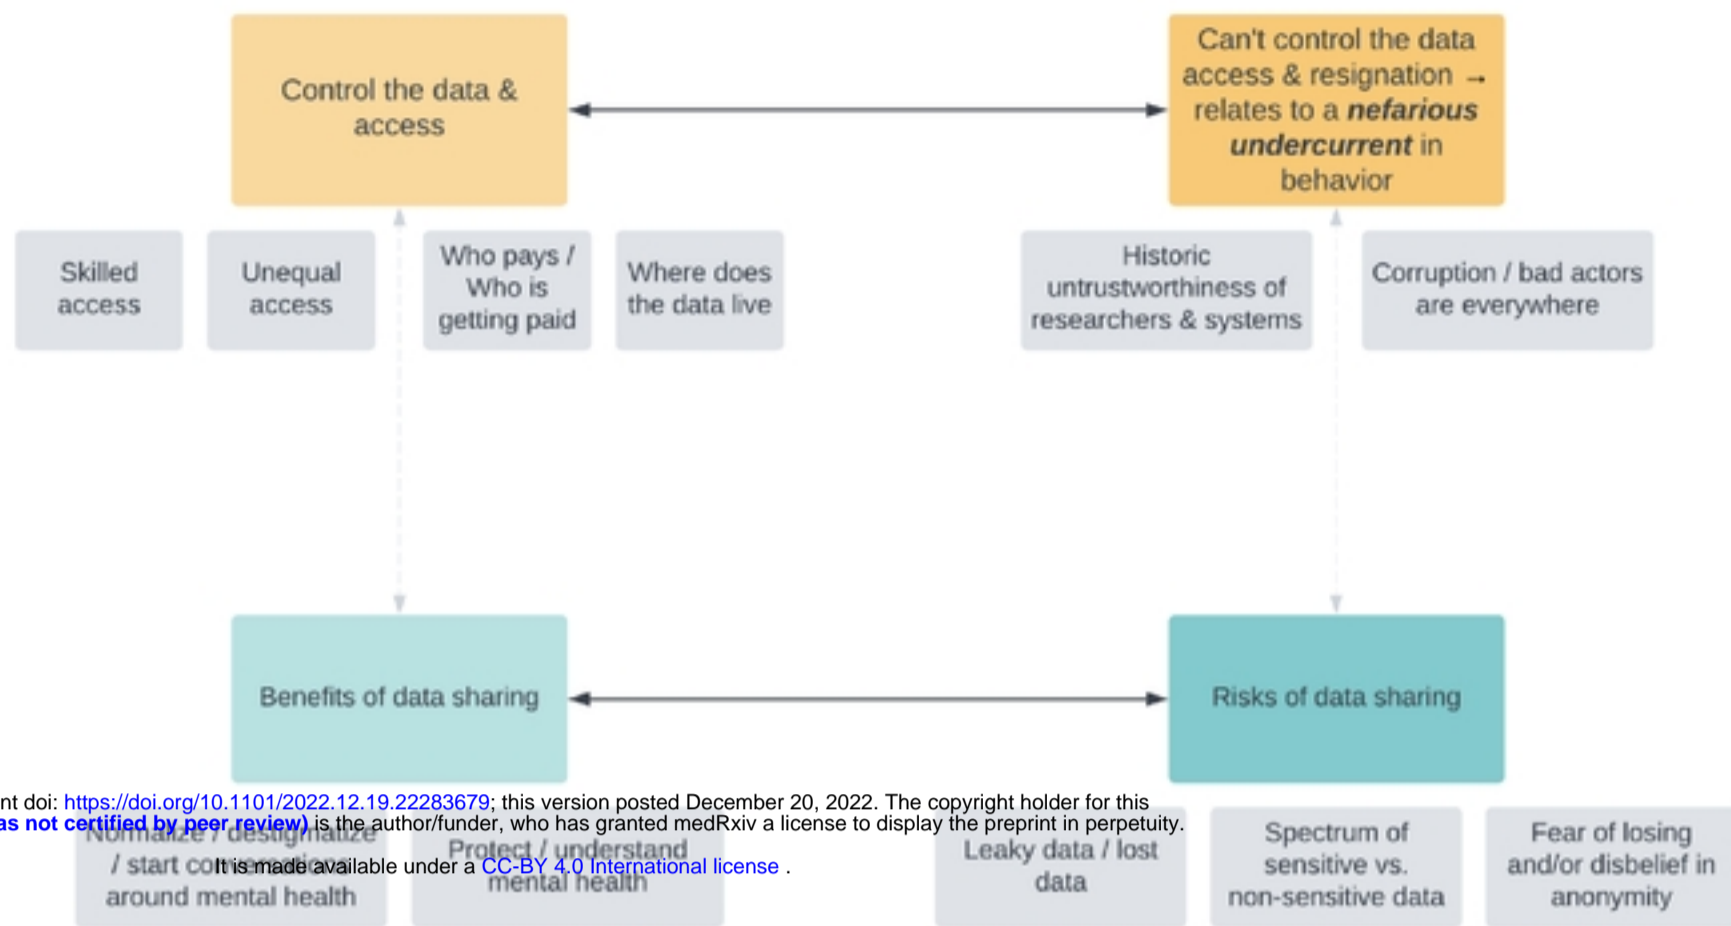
Control the data & access

Can't control the data access & resignation → relates to a ***nefarious undercurrent*** in behavior

Skilled access

Unequal access

Who pays / Who is getting paid

Where does the data live

Historic untrustworthiness of researchers & systems

Corruption / bad actors are everywhere

Benefits of data sharing

Risks of data sharing

nt doi: https://doi.org/10.1101/2022.12.19.22283679; this version posted December 20, 2022. The copyright holder for this
as not certified by peer review) is the author/funder, who has granted medRxiv a license to display the preprint in perpetuity.
It is made available under a CC-BY 4.0 International license .

Normalize / destigmatize / start conversations around mental health

Protect / understand mental health

Leaky data / lost data

Spectrum of sensitive vs. non-sensitive data

Fear of losing and/or disbelief in anonymity